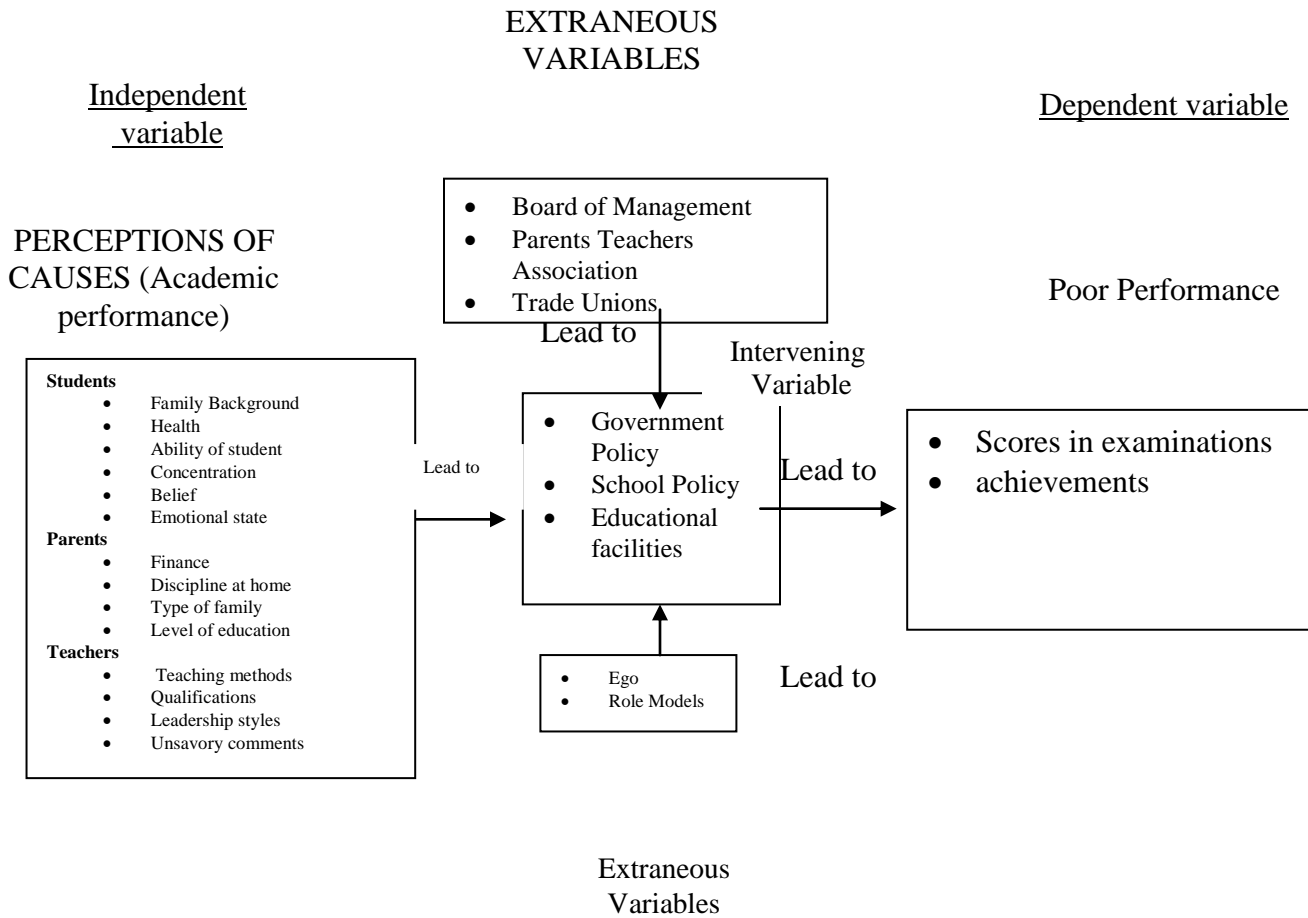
EXTRANEOUS VARIABLES

Independent variable

Dependent variable

- Board of Management
- Parents Teachers Association
- Trade Unions

PERCEPTIONS OF CAUSES (Academic performance)

Poor Performance

Lead to

Intervening Variable

**Students**
- Family Background
- Health
- Ability of student
- Concentration
- Belief
- Emotional state

**Parents**
- Finance
- Discipline at home
- Type of family
- Level of education

**Teachers**
- Teaching methods
- Qualifications
- Leadership styles
- Unsavory comments

Lead to

- Government Policy
- School Policy
- Educational facilities

Lead to

- Scores in examinations
- achievements

- Ego
- Role Models

Lead to

Extraneous Variables